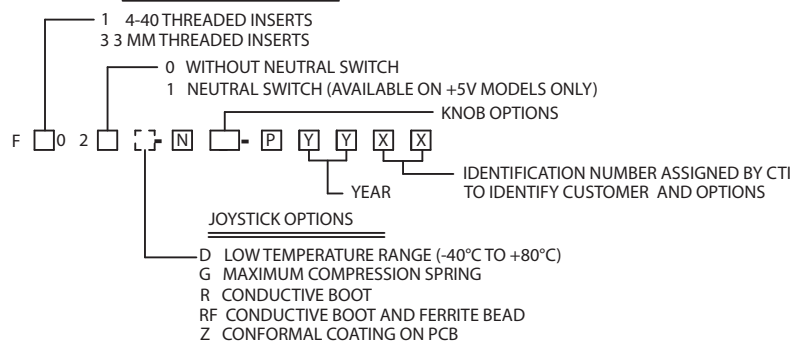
1 4-40 THREADED INSERTS
3 3 MM THREADED INSERTS

0 WITHOUT NEUTRAL SWITCH
1 NEUTRAL SWITCH (AVAILABLE ON +5V MODELS ONLY)

KNOB OPTIONS

F 0 2 N - P Y Y X X

IDENTIFICATION NUMBER ASSIGNED BY CTI TO IDENTIFY CUSTOMER AND OPTIONS

YEAR

JOYSTICK OPTIONS

D LOW TEMPERATURE RANGE (-40°C TO +80°C)
G MAXIMUM COMPRESSION SPRING
R CONDUCTIVE BOOT
RF CONDUCTIVE BOOT AND FERRITE BEAD
Z CONFORMAL COATING ON PCB